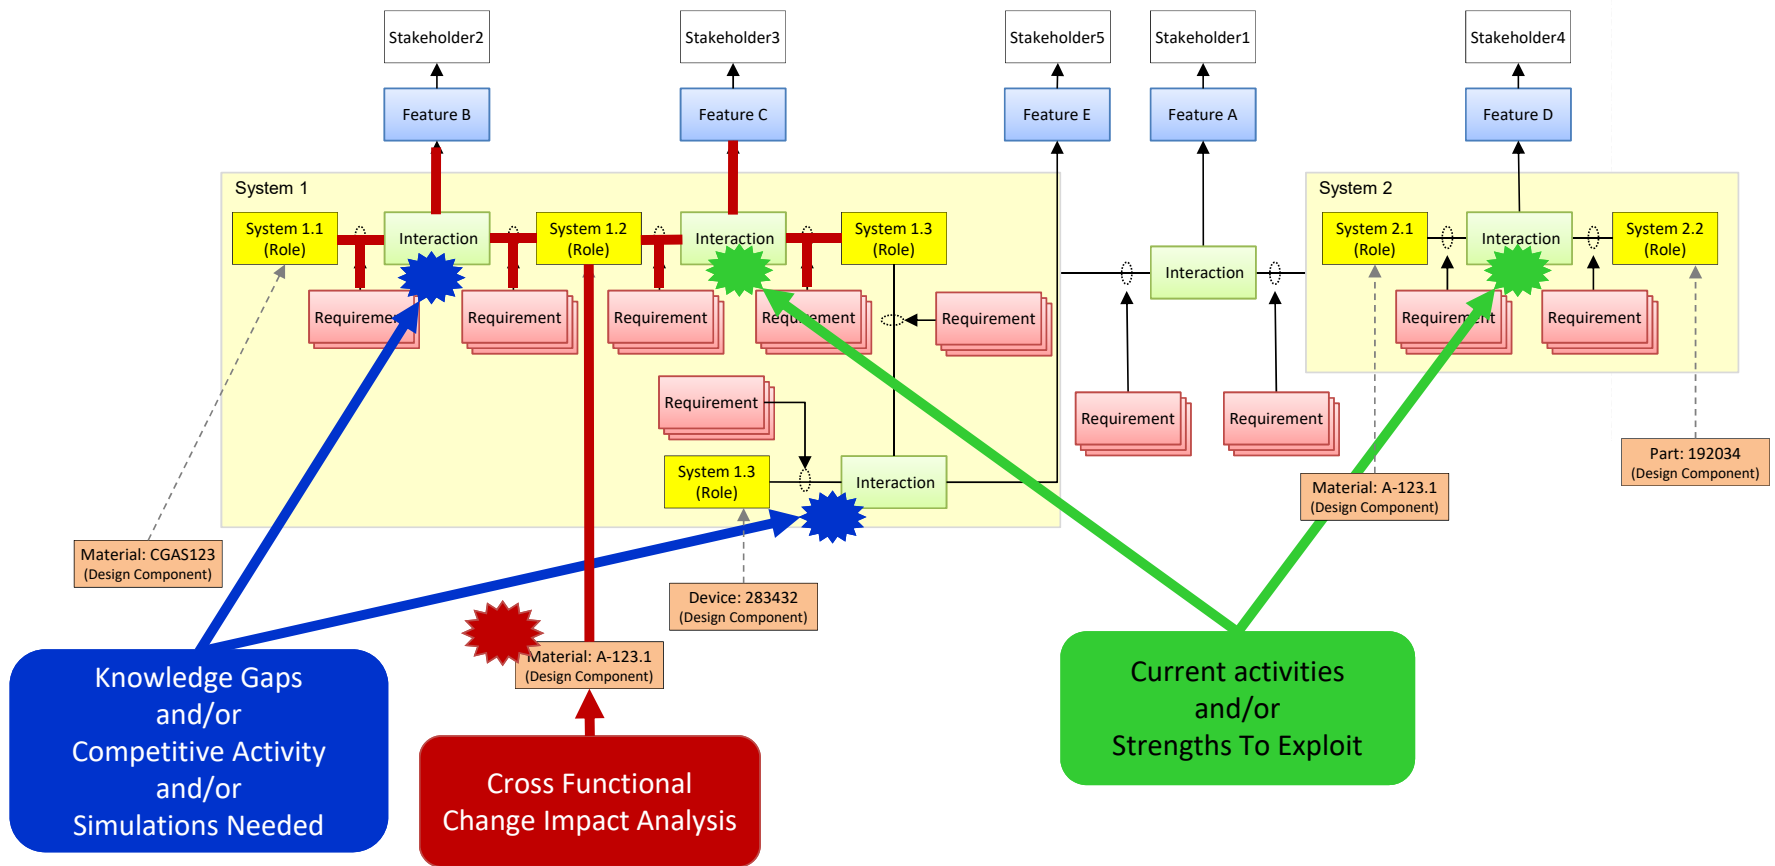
Stakeholder2

Stakeholder3

Stakeholder5

Stakeholder1

Stakeholder4

Feature B

Feature C

Feature E

Feature A

Feature D

System 1

System 1.1 (Role)

Interaction

System 1.2 (Role)

Interaction

System 1.3 (Role)

Requirement

Requirement

Requirement

Requirement

Requirement

Requirement

System 1.3 (Role)

Interaction

Interaction

Requirement

Requirement

System 2

System 2.1 (Role)

Interaction

System 2.2 (Role)

Requirement

Requirement

Material: CGAS123 (Design Component)

Device: 283432 (Design Component)

Material: A-123.1 (Design Component)

Material: A-123.1 (Design Component)

Part: 192034 (Design Component)

Knowledge Gaps and/or Competitive Activity and/or Simulations Needed

Cross Functional Change Impact Analysis

Current activities and/or Strengths To Exploit